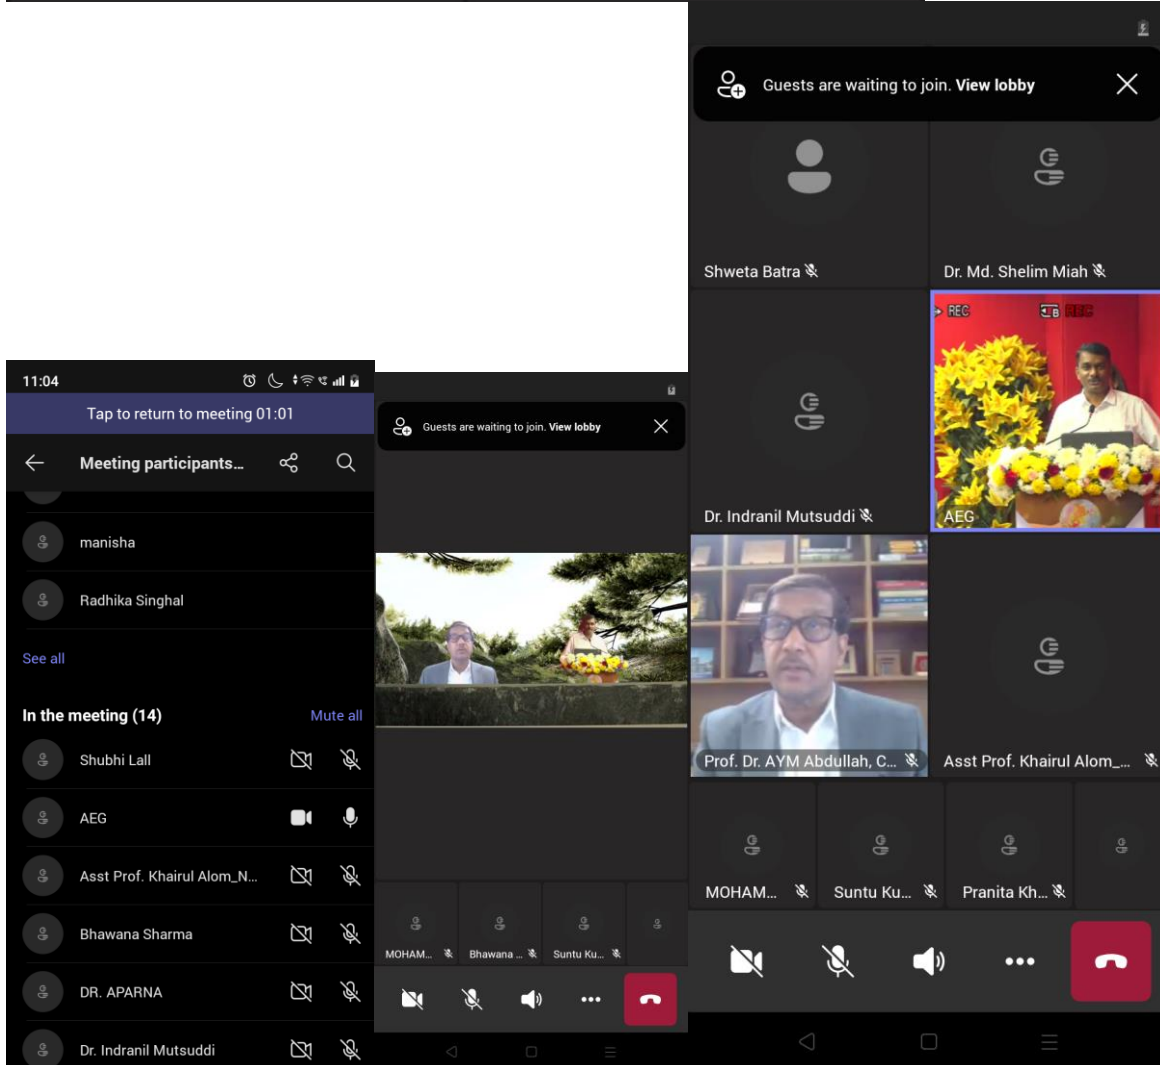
11:04

Tap to return to meeting 01:01

Meeting participants...

manisha

Radhika Singhal

See all

In the meeting (14)

Mute all

Shubhi Lall

AEG

Asst Prof. Khairul Alom_N...

Bhawana Sharma

DR. APARNA

Dr. Indranil Mutsuddi

Guests are waiting to join. View lobby

MOHAM...

Bhawana ...

Suntu Ku...

Guests are waiting to join. View lobby

Shweta Batra

Dr. Md. Shelim Miah

Dr. Indranil Mutsuddi

REC

REC

AEG

Prof. Dr. AYM Abdullah, C...

Asst Prof. Khairul Alom_...

MOHAM...

Suntu Ku...

Pranita Kh...